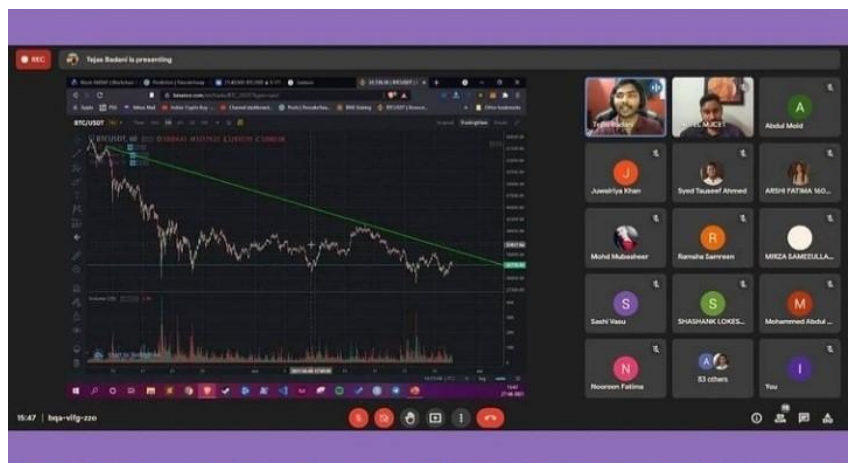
REC

Tejas Badani is presenting

BTC/USDT

Tejas Badani

Abdul Moid

Juwairiya Khan

Syed Tauseef Ahmed

ARSHI FATIMA 160...

Mohd Mubasheer

Ramsha Samreen

MIRZA SAMEEULLA...

Sashi Vasu

SHASHANK LOKES...

Mohammed Abdul ...

Nooreen Fatima

83 others

You

15:47 | bqa-vifg-zzo